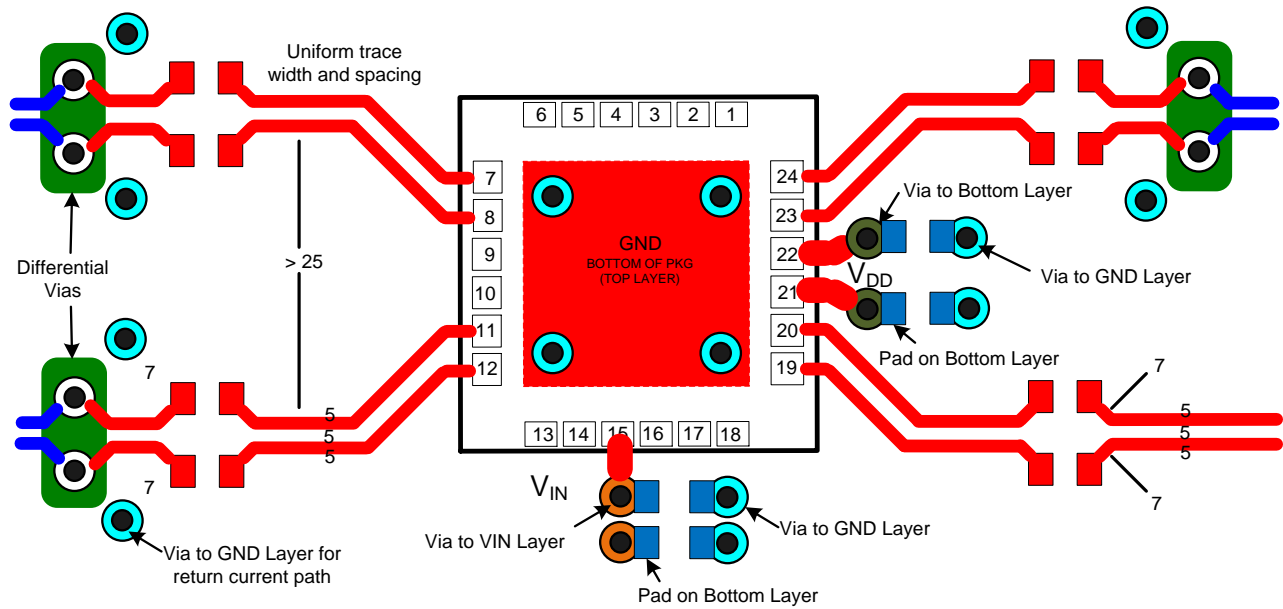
Uniform trace width and spacing

6 5 4 3 2 1

7
8
9
10
11
12

24
23
22
21
20
19

GND
BOTTOM OF PKG
(TOP LAYER)

Via to Bottom Layer

Via to GND Layer

$V_{DD}$

Pad on Bottom Layer

Differential Vias

> 25

7
5
5
5
7

7
5
5
5
7

13 14 15 16 17 18

$V_{IN}$

Via to VIN Layer

Via to GND Layer

Pad on Bottom Layer

Via to GND Layer for return current path